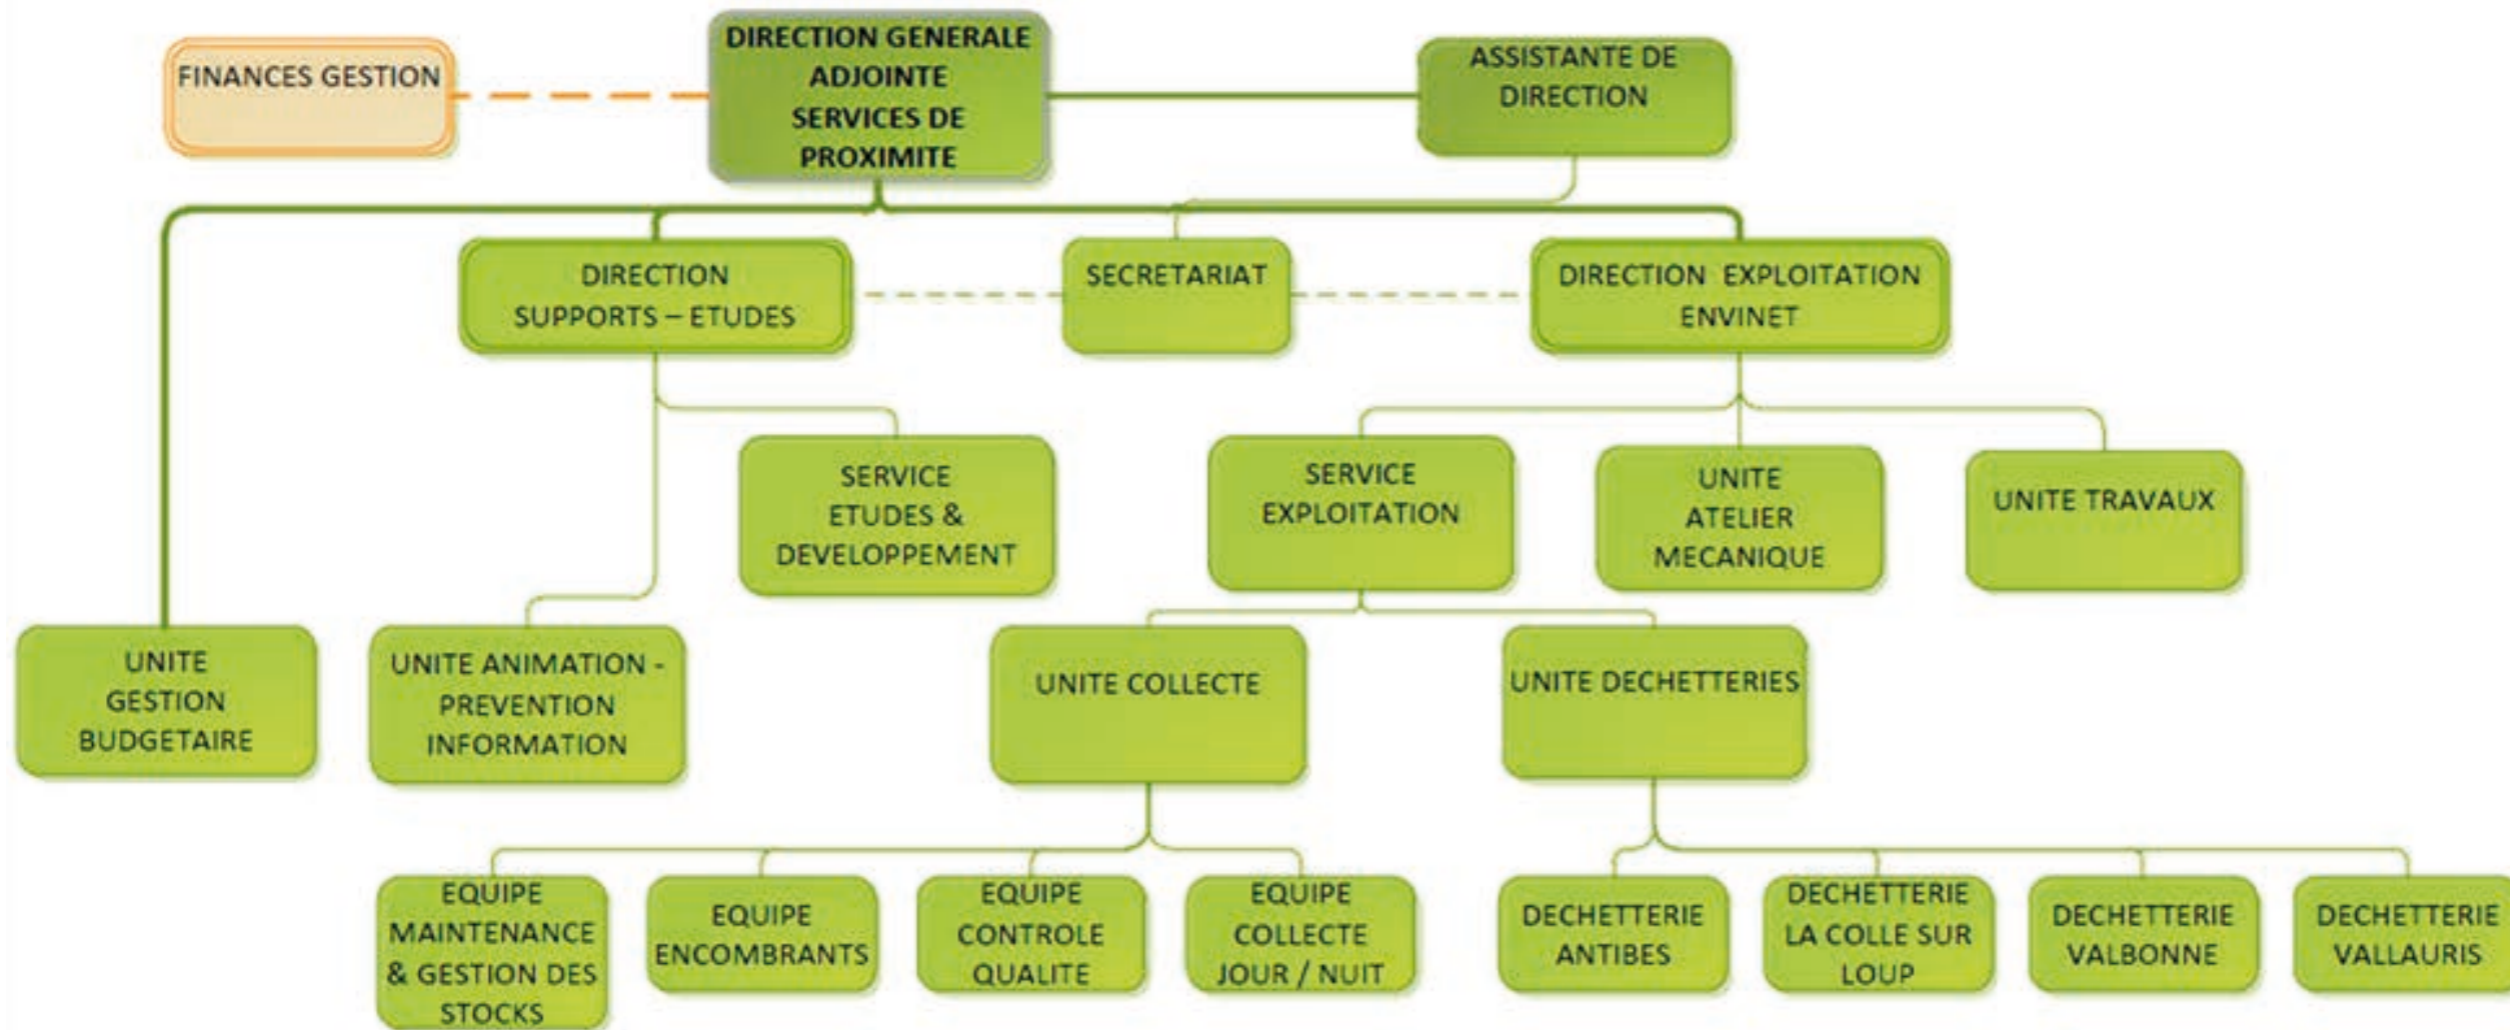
FINANCES GESTION

DIRECTION GENERALE ADJOINTE SERVICES DE PROXIMITE

ASSISTANTE DE DIRECTION

DIRECTION SUPPORTS – ETUDES

SECRETARIAT

DIRECTION EXPLOITATION ENVINET

SERVICE ETUDES & DEVELOPPEMENT

SERVICE EXPLOITATION

UNITE ATELIER MECANIQUE

UNITE TRAVAUX

UNITE GESTION BUDGETAIRE

UNITE ANIMATION - PREVENTION INFORMATION

UNITE COLLECTE

UNITE DECHETTERIES

EQUIPE MAINTENANCE & GESTION DES STOCKS

EQUIPE ENCOMBRANTS

EQUIPE CONTROLE QUALITE

EQUIPE COLLECTE JOUR / NUIT

DECHETTERIE ANTIBES

DECHETTERIE LA COLLE SUR LOUP

DECHETTERIE VALBONNE

DECHETTERIE VALLAURIS